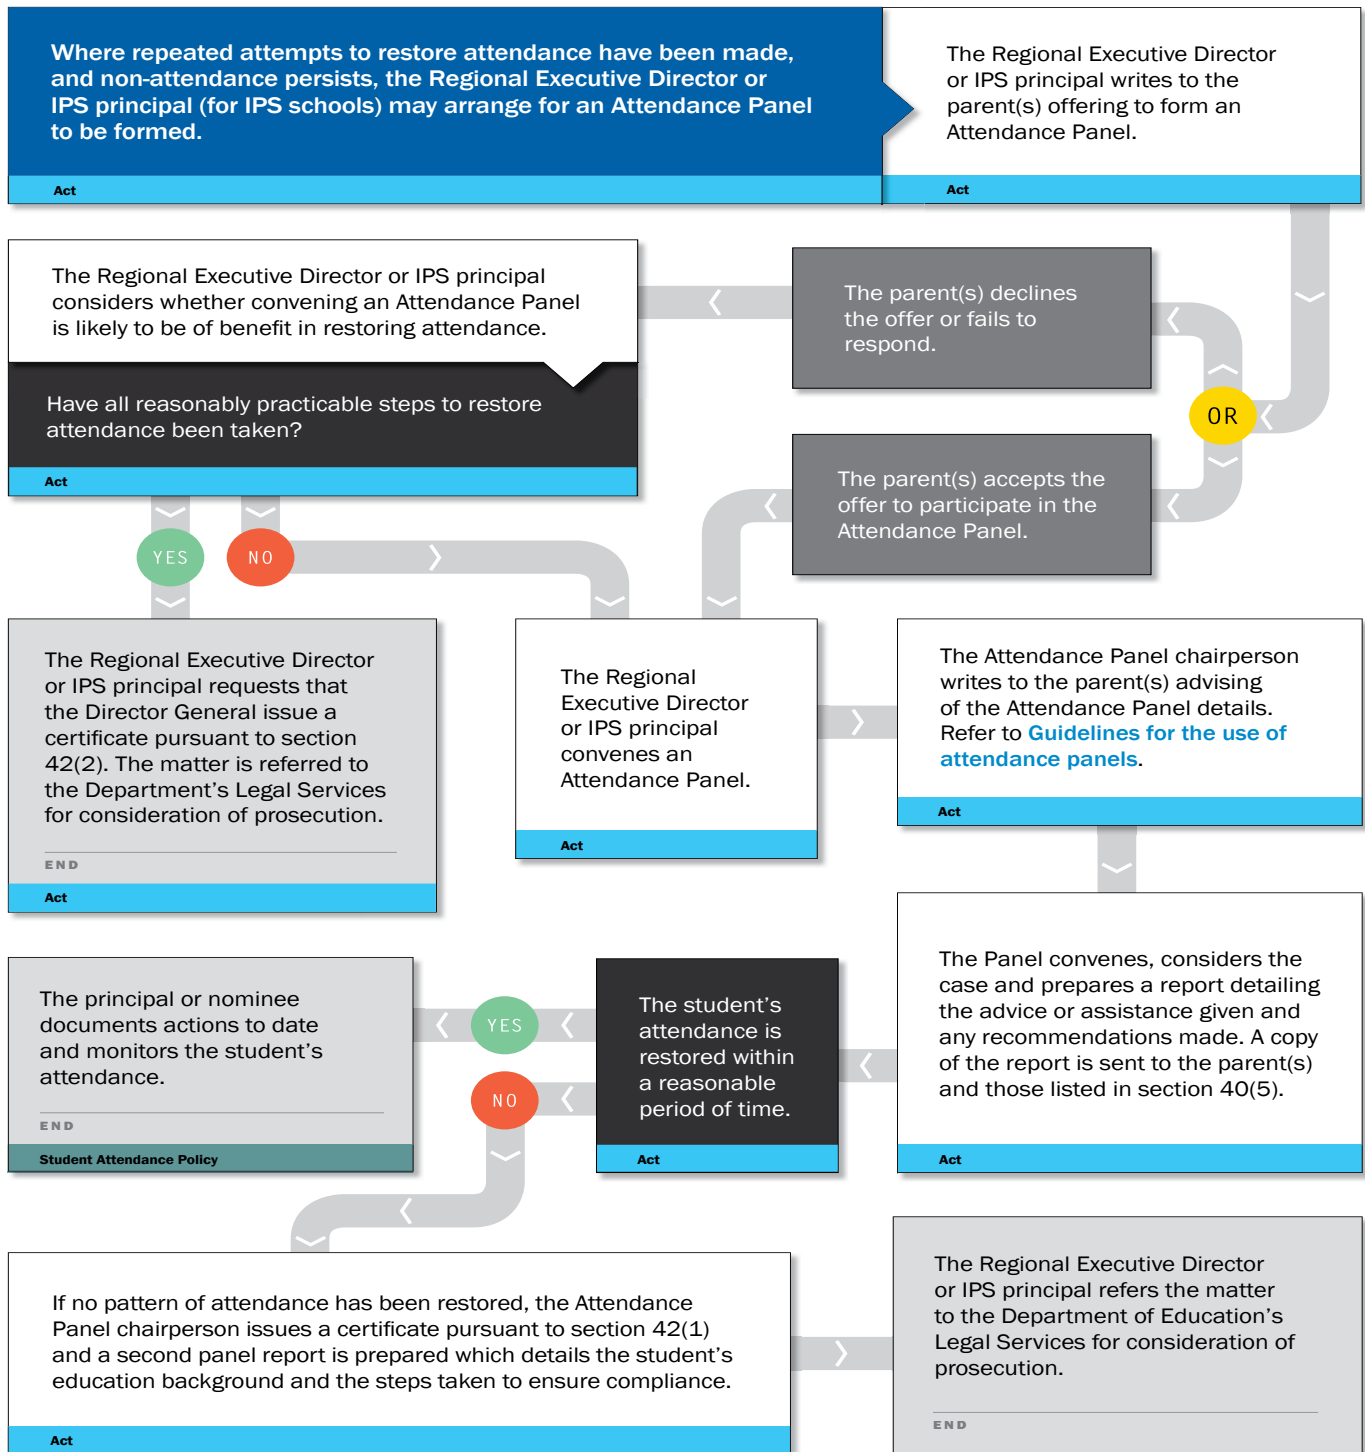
Where repeated attempts to restore attendance have been made, and non-attendance persists, the Regional Executive Director or IPS principal (for IPS schools) may arrange for an Attendance Panel to be formed.

Act

The Regional Executive Director or IPS principal writes to the parent(s) offering to form an Attendance Panel.

Act

The parent(s) declines the offer or fails to respond.

OR

The parent(s) accepts the offer to participate in the Attendance Panel.

The Regional Executive Director or IPS principal considers whether convening an Attendance Panel is likely to be of benefit in restoring attendance.

Have all reasonably practicable steps to restore attendance been taken?

Act

YES

NO

The Regional Executive Director or IPS principal requests that the Director General issue a certificate pursuant to section 42(2). The matter is referred to the Department's Legal Services for consideration of prosecution.

END

Act

The Regional Executive Director or IPS principal convenes an Attendance Panel.

Act

The Attendance Panel chairperson writes to the parent(s) advising of the Attendance Panel details. Refer to Guidelines for the use of attendance panels.

Act

The Panel convenes, considers the case and prepares a report detailing the advice or assistance given and any recommendations made. A copy of the report is sent to the parent(s) and those listed in section 40(5).

Act

The student's attendance is restored within a reasonable period of time.

Act

YES

NO

The principal or nominee documents actions to date and monitors the student's attendance.

END

Student Attendance Policy

If no pattern of attendance has been restored, the Attendance Panel chairperson issues a certificate pursuant to section 42(1) and a second panel report is prepared which details the student's education background and the steps taken to ensure compliance.

Act

The Regional Executive Director or IPS principal refers the matter to the Department of Education's Legal Services for consideration of prosecution.

END